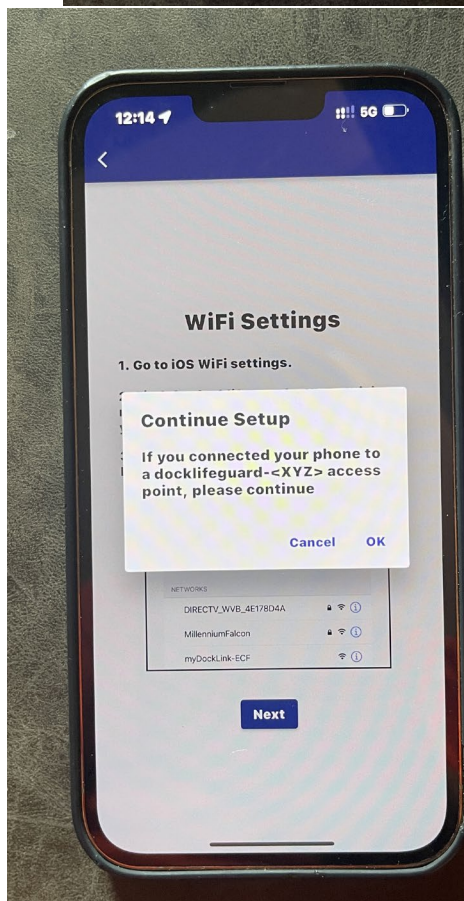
12:14

5G

<

WiFi Settings

1. Go to iOS WiFi settings.

Continue Setup

If you connected your phone to a docklifeguard-<XYZ> access point, please continue

Cancel OK

NETWORKS

DIRECTV_WVB_4E178D4A

MillenniumFalcon

myDockLink-ECF

Next